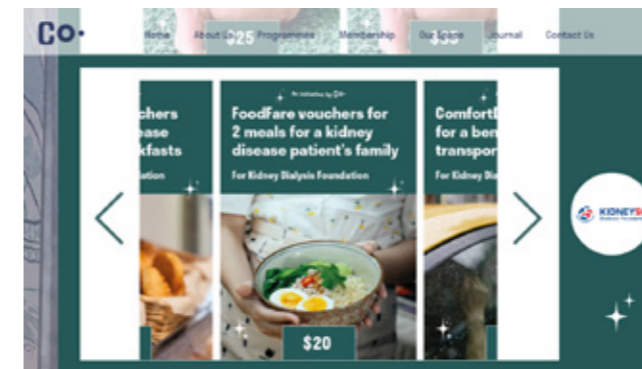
Co·

Home About Us Programmes Membership Our Space Journal Contact Us

$25 $35

chers
ase
kfasts
ation

An initiative by Co·

FoodFare vouchers for 2 meals for a kidney disease patient's family

For Kidney Dialysis Foundation

$20

ComfortD
for a ben
transpor

For Kidney Di

KIDNEY
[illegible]